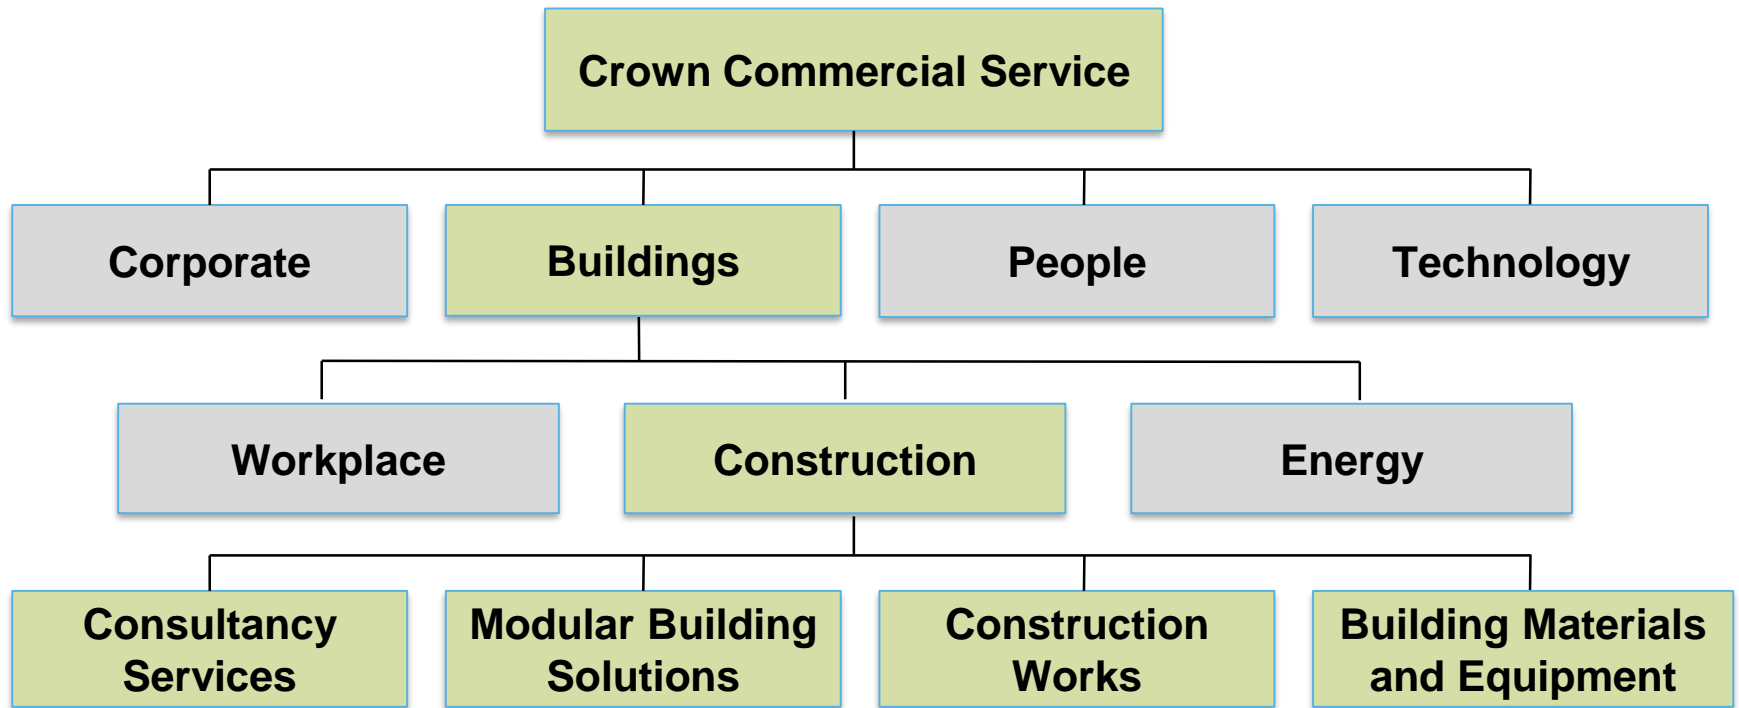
Crown Commercial Service

Corporate

Buildings

People

Technology

Workplace

Construction

Energy

Consultancy Services

Modular Building Solutions

Construction Works

Building Materials and Equipment